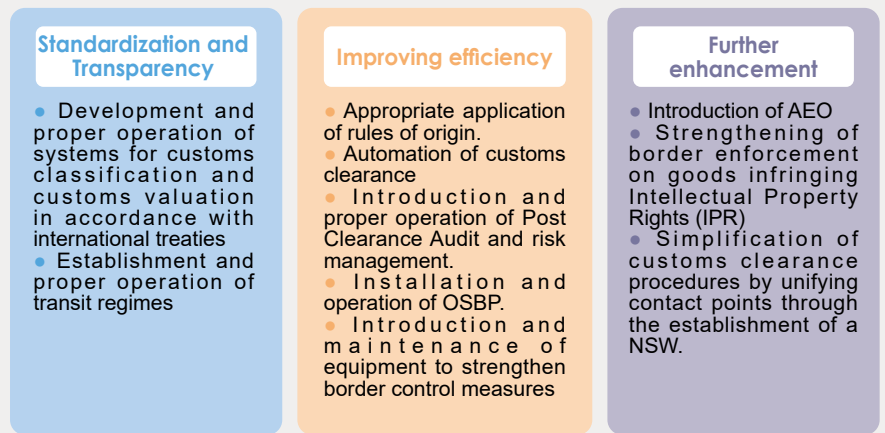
Standardization and Transparency

● Development and proper operation of systems for customs classification and customs valuation in accordance with international treaties
● Establishment and proper operation of transit regimes

Improving efficiency

● Appropriate application of rules of origin.
● Automation of customs clearance
● Introduction and proper operation of Post Clearance Audit and risk management.
● Installation and operation of OSBP.
● Introduction and maintenance of equipment to strengthen border control measures

Further enhancement

● Introduction of AEO
● Strengthening of border enforcement on goods infringing Intellectual Property Rights (IPR)
● Simplification of customs clearance procedures by unifying contact points through the establishment of a NSW.